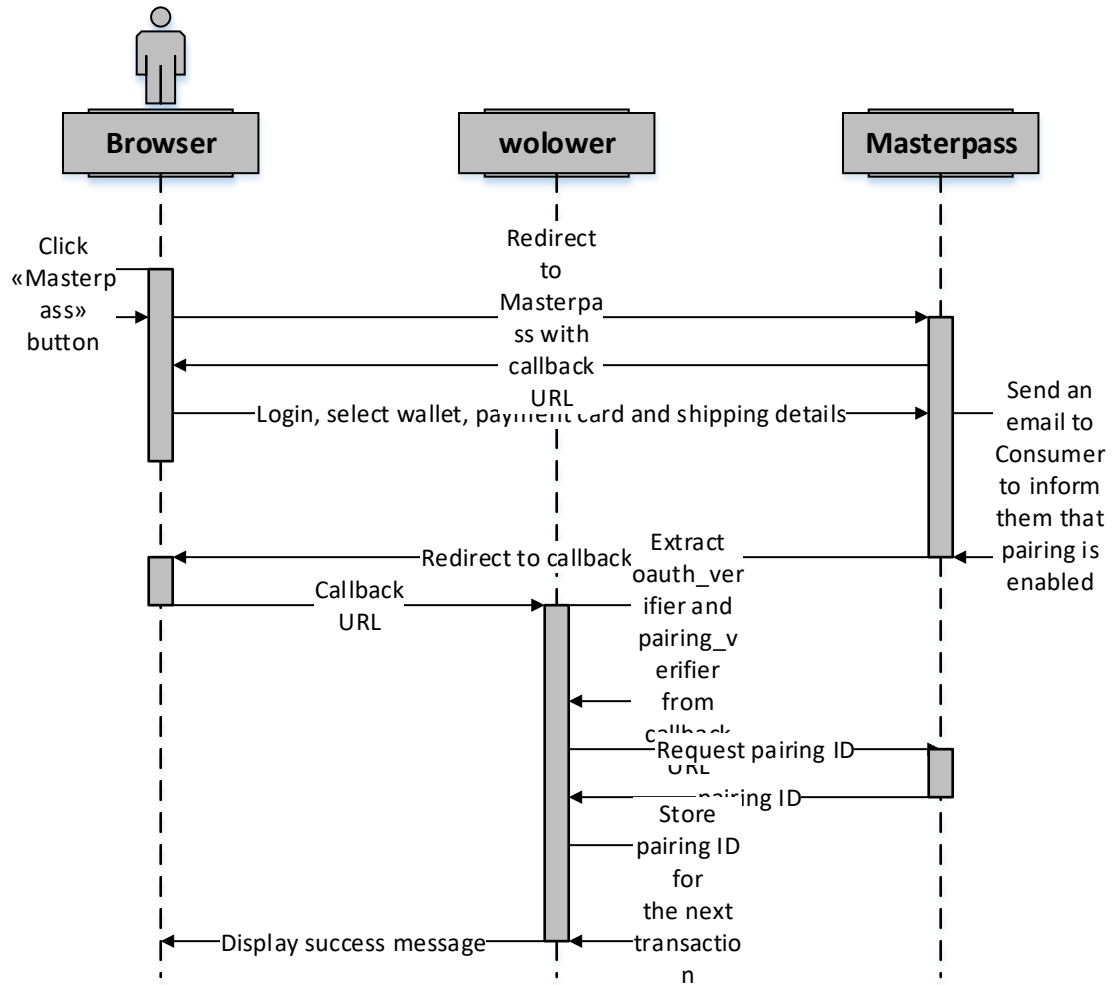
Browser

wolower

Masterpass

Click «Masterpass» button

Redirect to Masterpass with callback URL

Login, select wallet, payment card and shipping details

Send an email to Consumer to inform them that pairing is enabled

Redirect to callback

Callback URL

Extract oauth_verifier and pairing_verifier from callback URL

Request pairing ID

pairing ID

Store pairing ID for the next transaction

Display success message